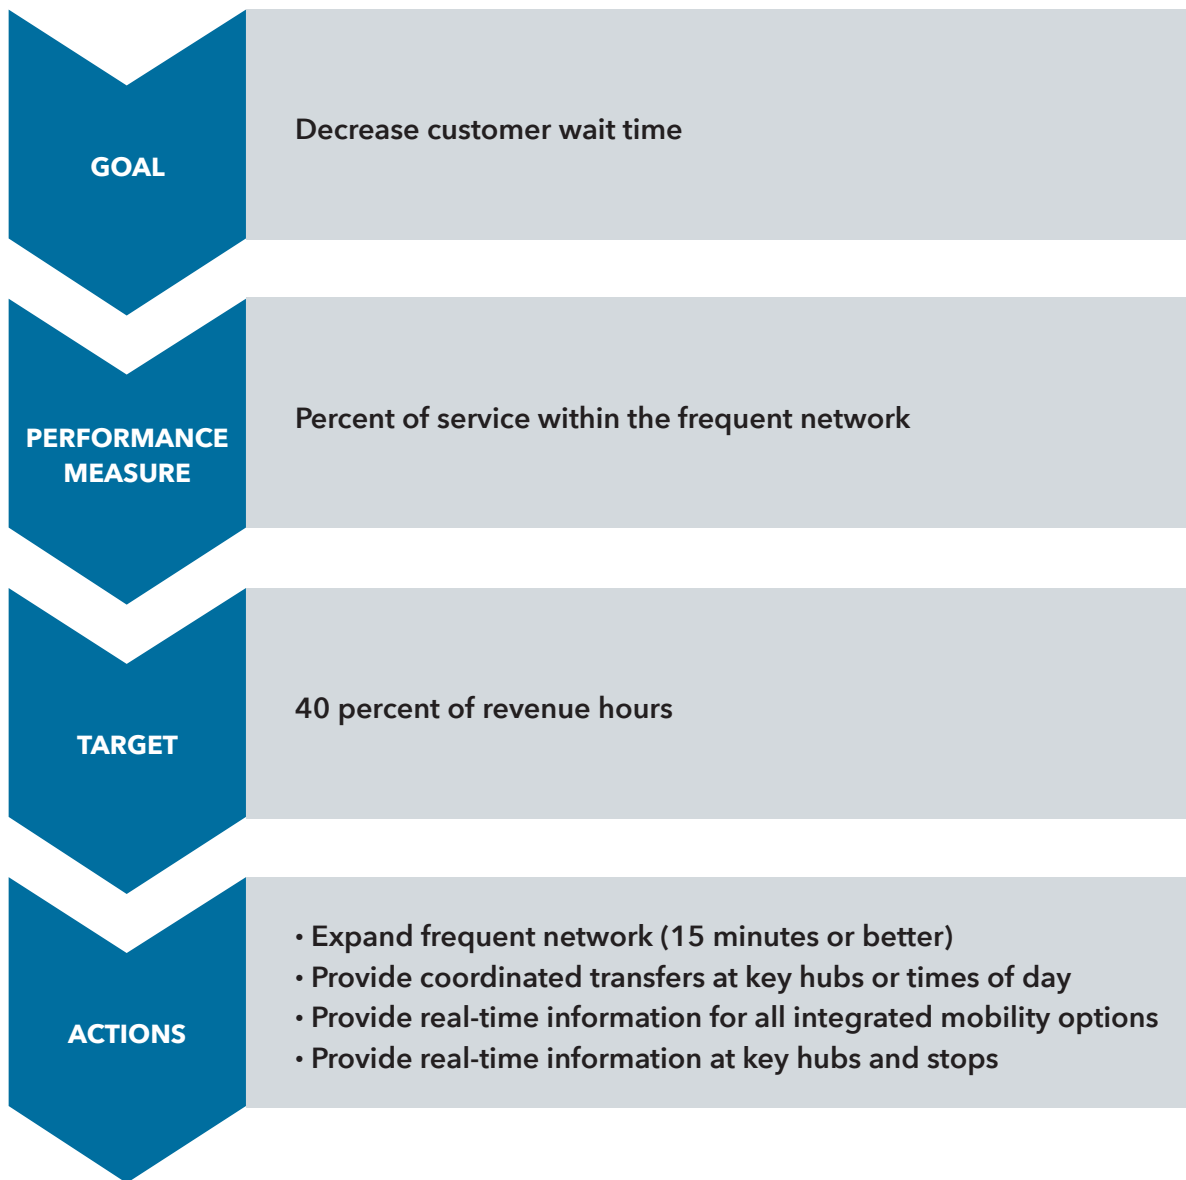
GOAL

Decrease customer wait time

PERFORMANCE MEASURE

Percent of service within the frequent network

TARGET

40 percent of revenue hours

ACTIONS

• Expand frequent network (15 minutes or better)
• Provide coordinated transfers at key hubs or times of day
• Provide real-time information for all integrated mobility options
• Provide real-time information at key hubs and stops